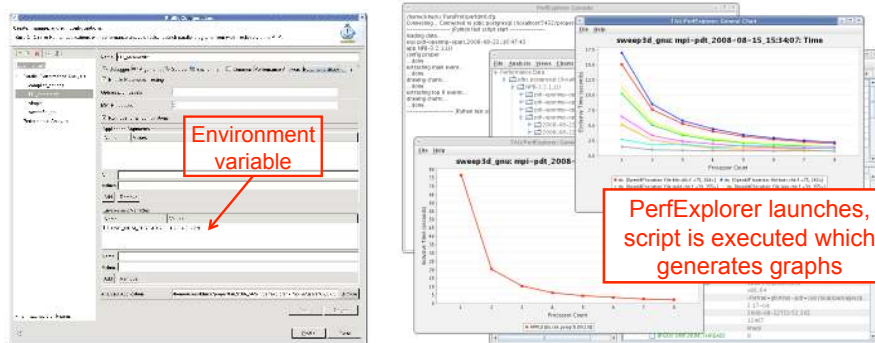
Environment variable

PerfExplorer Console

TAU PerfExplorer: General Chart

sweep3d_gnu: mpi-pdt_2008-08-15_15:34:07: Time

File Help

Processor Count

TAU PerfExplorer: General Chart

File Help

sweep3d_gnu: mpi-pdt_2008-08-15_15:34:07: Time

Processor Count

PerfExplorer launches, script is executed which generates graphs